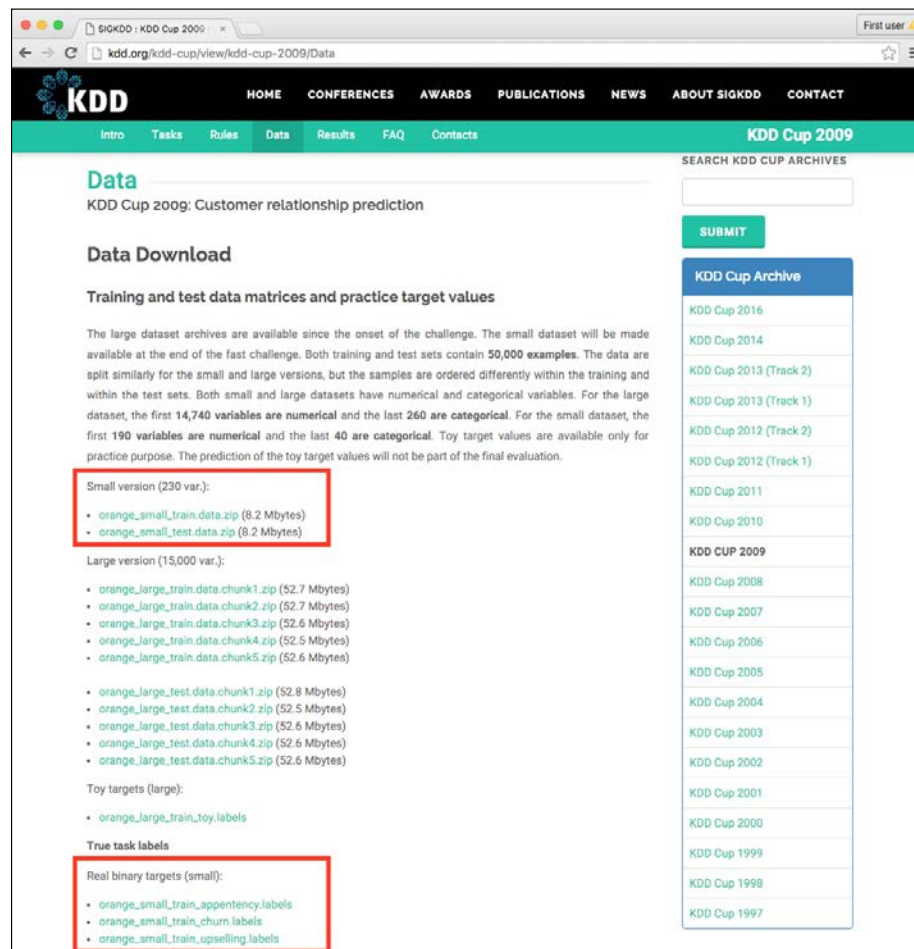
SIGKDD : KDD Cup 2009

First user

kdd.org/kdd-cup/view/kdd-cup-2009/Data

KDD

HOME CONFERENCES AWARDS PUBLICATIONS NEWS ABOUT SIGKDD CONTACT

Intro Tasks Rules Data Results FAQ Contacts

KDD Cup 2009

Data

KDD Cup 2009: Customer relationship prediction

Data Download

Training and test data matrices and practice target values

The large dataset archives are available since the onset of the challenge. The small dataset will be made available at the end of the fast challenge. Both training and test sets contain **50,000 examples**. The data are split similarly for the small and large versions, but the samples are ordered differently within the training and within the test sets. Both small and large datasets have numerical and categorical variables. For the large dataset, the first **14,740 variables are numerical** and the last **260 are categorical**. For the small dataset, the first **190 variables are numerical** and the last **40 are categorical**. Toy target values are available only for practice purpose. The prediction of the toy target values will not be part of the final evaluation.

Small version (230 var.):

- orange_small_train.data.zip (8.2 Mbytes)
- orange_small_test.data.zip (8.2 Mbytes)

Large version (15,000 var.):

- orange_large_train.data.chunk1.zip (52.7 Mbytes)
- orange_large_train.data.chunk2.zip (52.7 Mbytes)
- orange_large_train.data.chunk3.zip (52.6 Mbytes)
- orange_large_train.data.chunk4.zip (52.5 Mbytes)
- orange_large_train.data.chunk5.zip (52.6 Mbytes)

- orange_large_test.data.chunk1.zip (52.8 Mbytes)
- orange_large_test.data.chunk2.zip (52.5 Mbytes)
- orange_large_test.data.chunk3.zip (52.6 Mbytes)
- orange_large_test.data.chunk4.zip (52.6 Mbytes)
- orange_large_test.data.chunk5.zip (52.6 Mbytes)

Toy targets (large):

- orange_large_train_toy.labels

True task labels

Real binary targets (small):

- orange_small_train_appentency.labels
- orange_small_train_churn.labels
- orange_small_train_upselling.labels

SEARCH KDD CUP ARCHIVES

SUBMIT

KDD Cup Archive

KDD Cup 2016
KDD Cup 2014
KDD Cup 2013 (Track 2)
KDD Cup 2013 (Track 1)
KDD Cup 2012 (Track 2)
KDD Cup 2012 (Track 1)
KDD Cup 2011
KDD Cup 2010
KDD CUP 2009
KDD Cup 2008
KDD Cup 2007
KDD Cup 2006
KDD Cup 2005
KDD Cup 2004
KDD Cup 2003
KDD Cup 2002
KDD Cup 2001
KDD Cup 2000
KDD Cup 1999
KDD Cup 1998
KDD Cup 1997